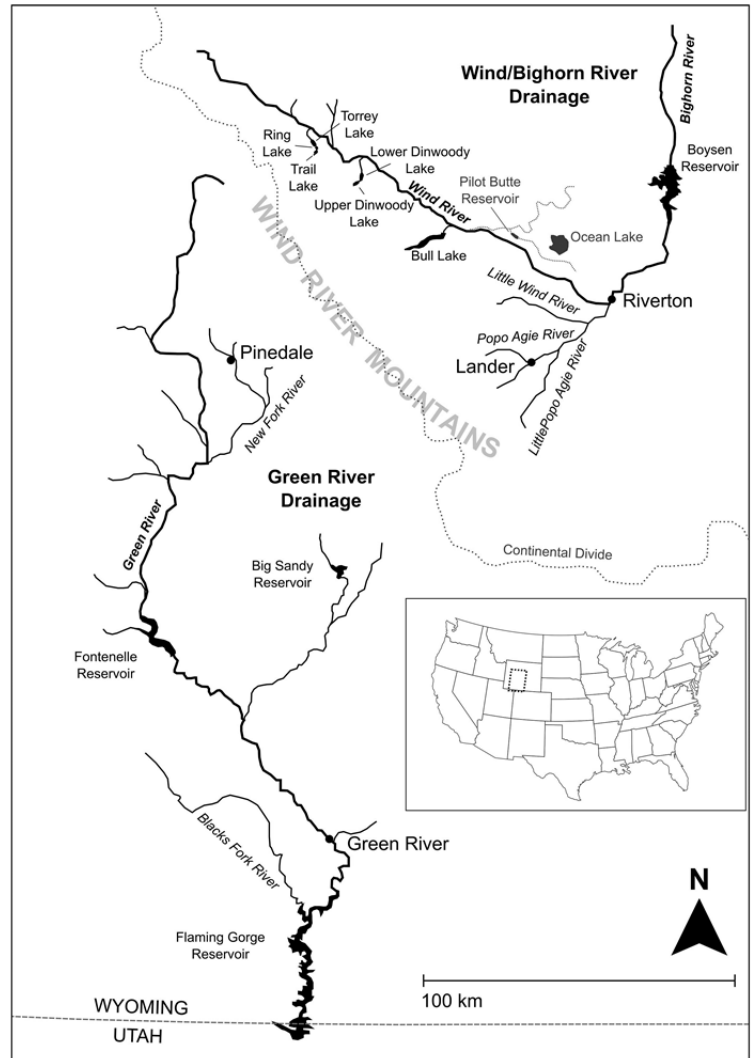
Wind/Bighorn River Drainage

Bighorn River

Torrey Lake

Ring Lake

Trail Lake

Lower Dinwoody Lake

Upper Dinwoody Lake

Wind River

Pilot Butte Reservoir

Boysen Reservoir

Ocean Lake

Bull Lake

Little Wind River

Riverton

Popo Agie River

Lander

Little Popo Agie River

WIND RIVER MOUNTAINS

Pinedale

New Fork River

Green River Drainage

Green River

Big Sandy Reservoir

Continental Divide

Fontenelle Reservoir

Blacks Fork River

Green River

N

Flaming Gorge Reservoir

100 km

WYOMING

UTAH